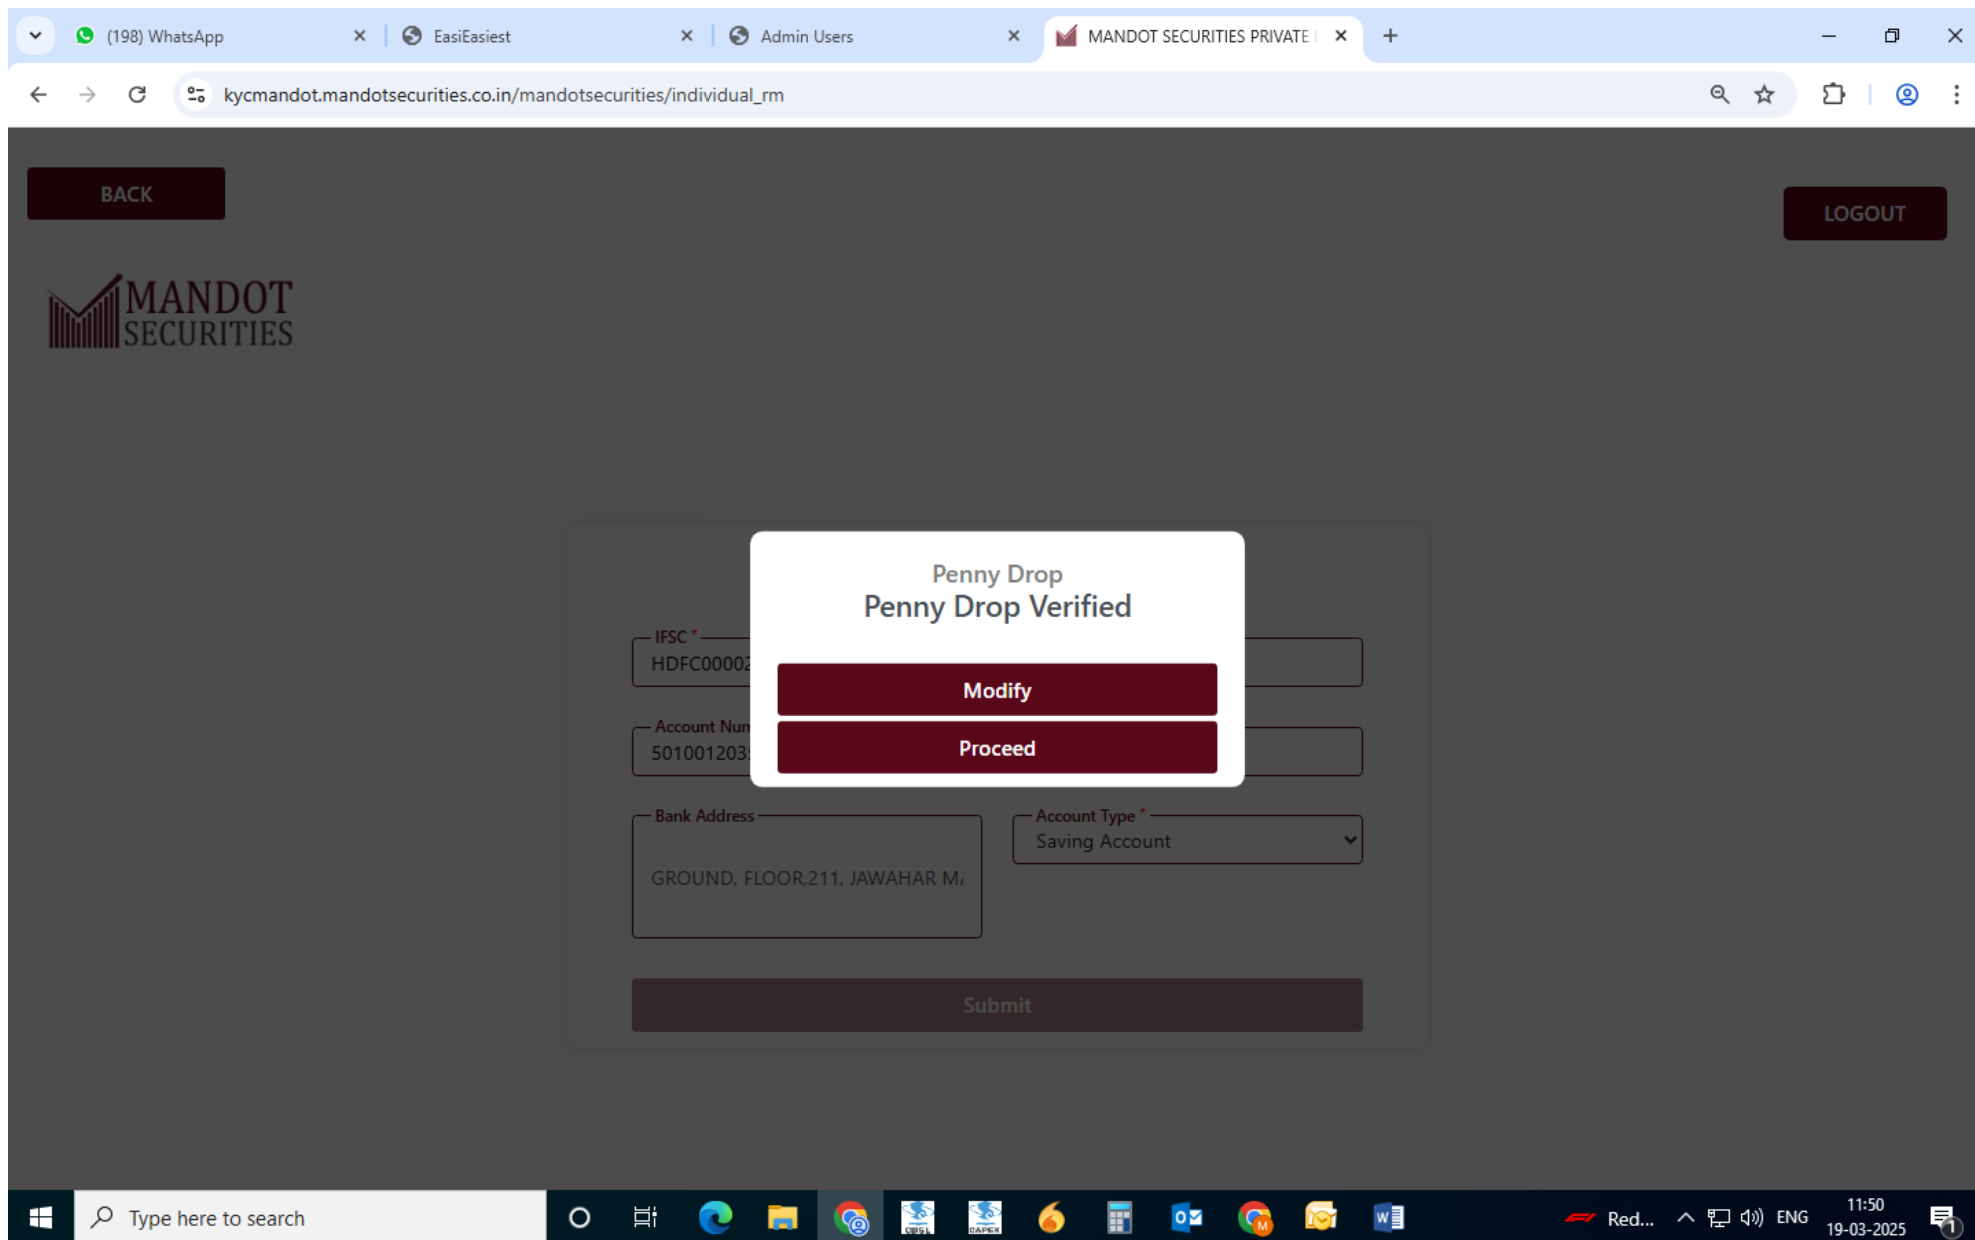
(198) WhatsApp
EasiEasiest
Admin Users
MANDOT SECURITIES PRIVATE

kycmandot.mandotsecurities.co.in/mandotsecurities/individual_rm

BACK

LOGOUT

MANDOT SECURITIES

IFSC *
HDFC00002

Account Num
501001203

Penny Drop
Penny Drop Verified

Modify

Proceed

Bank Address
GROUND, FLOOR,211, JAWAHAR M

Account Type *
Saving Account

Submit

Type here to search

Red...

ENG

11:50
19-03-2025